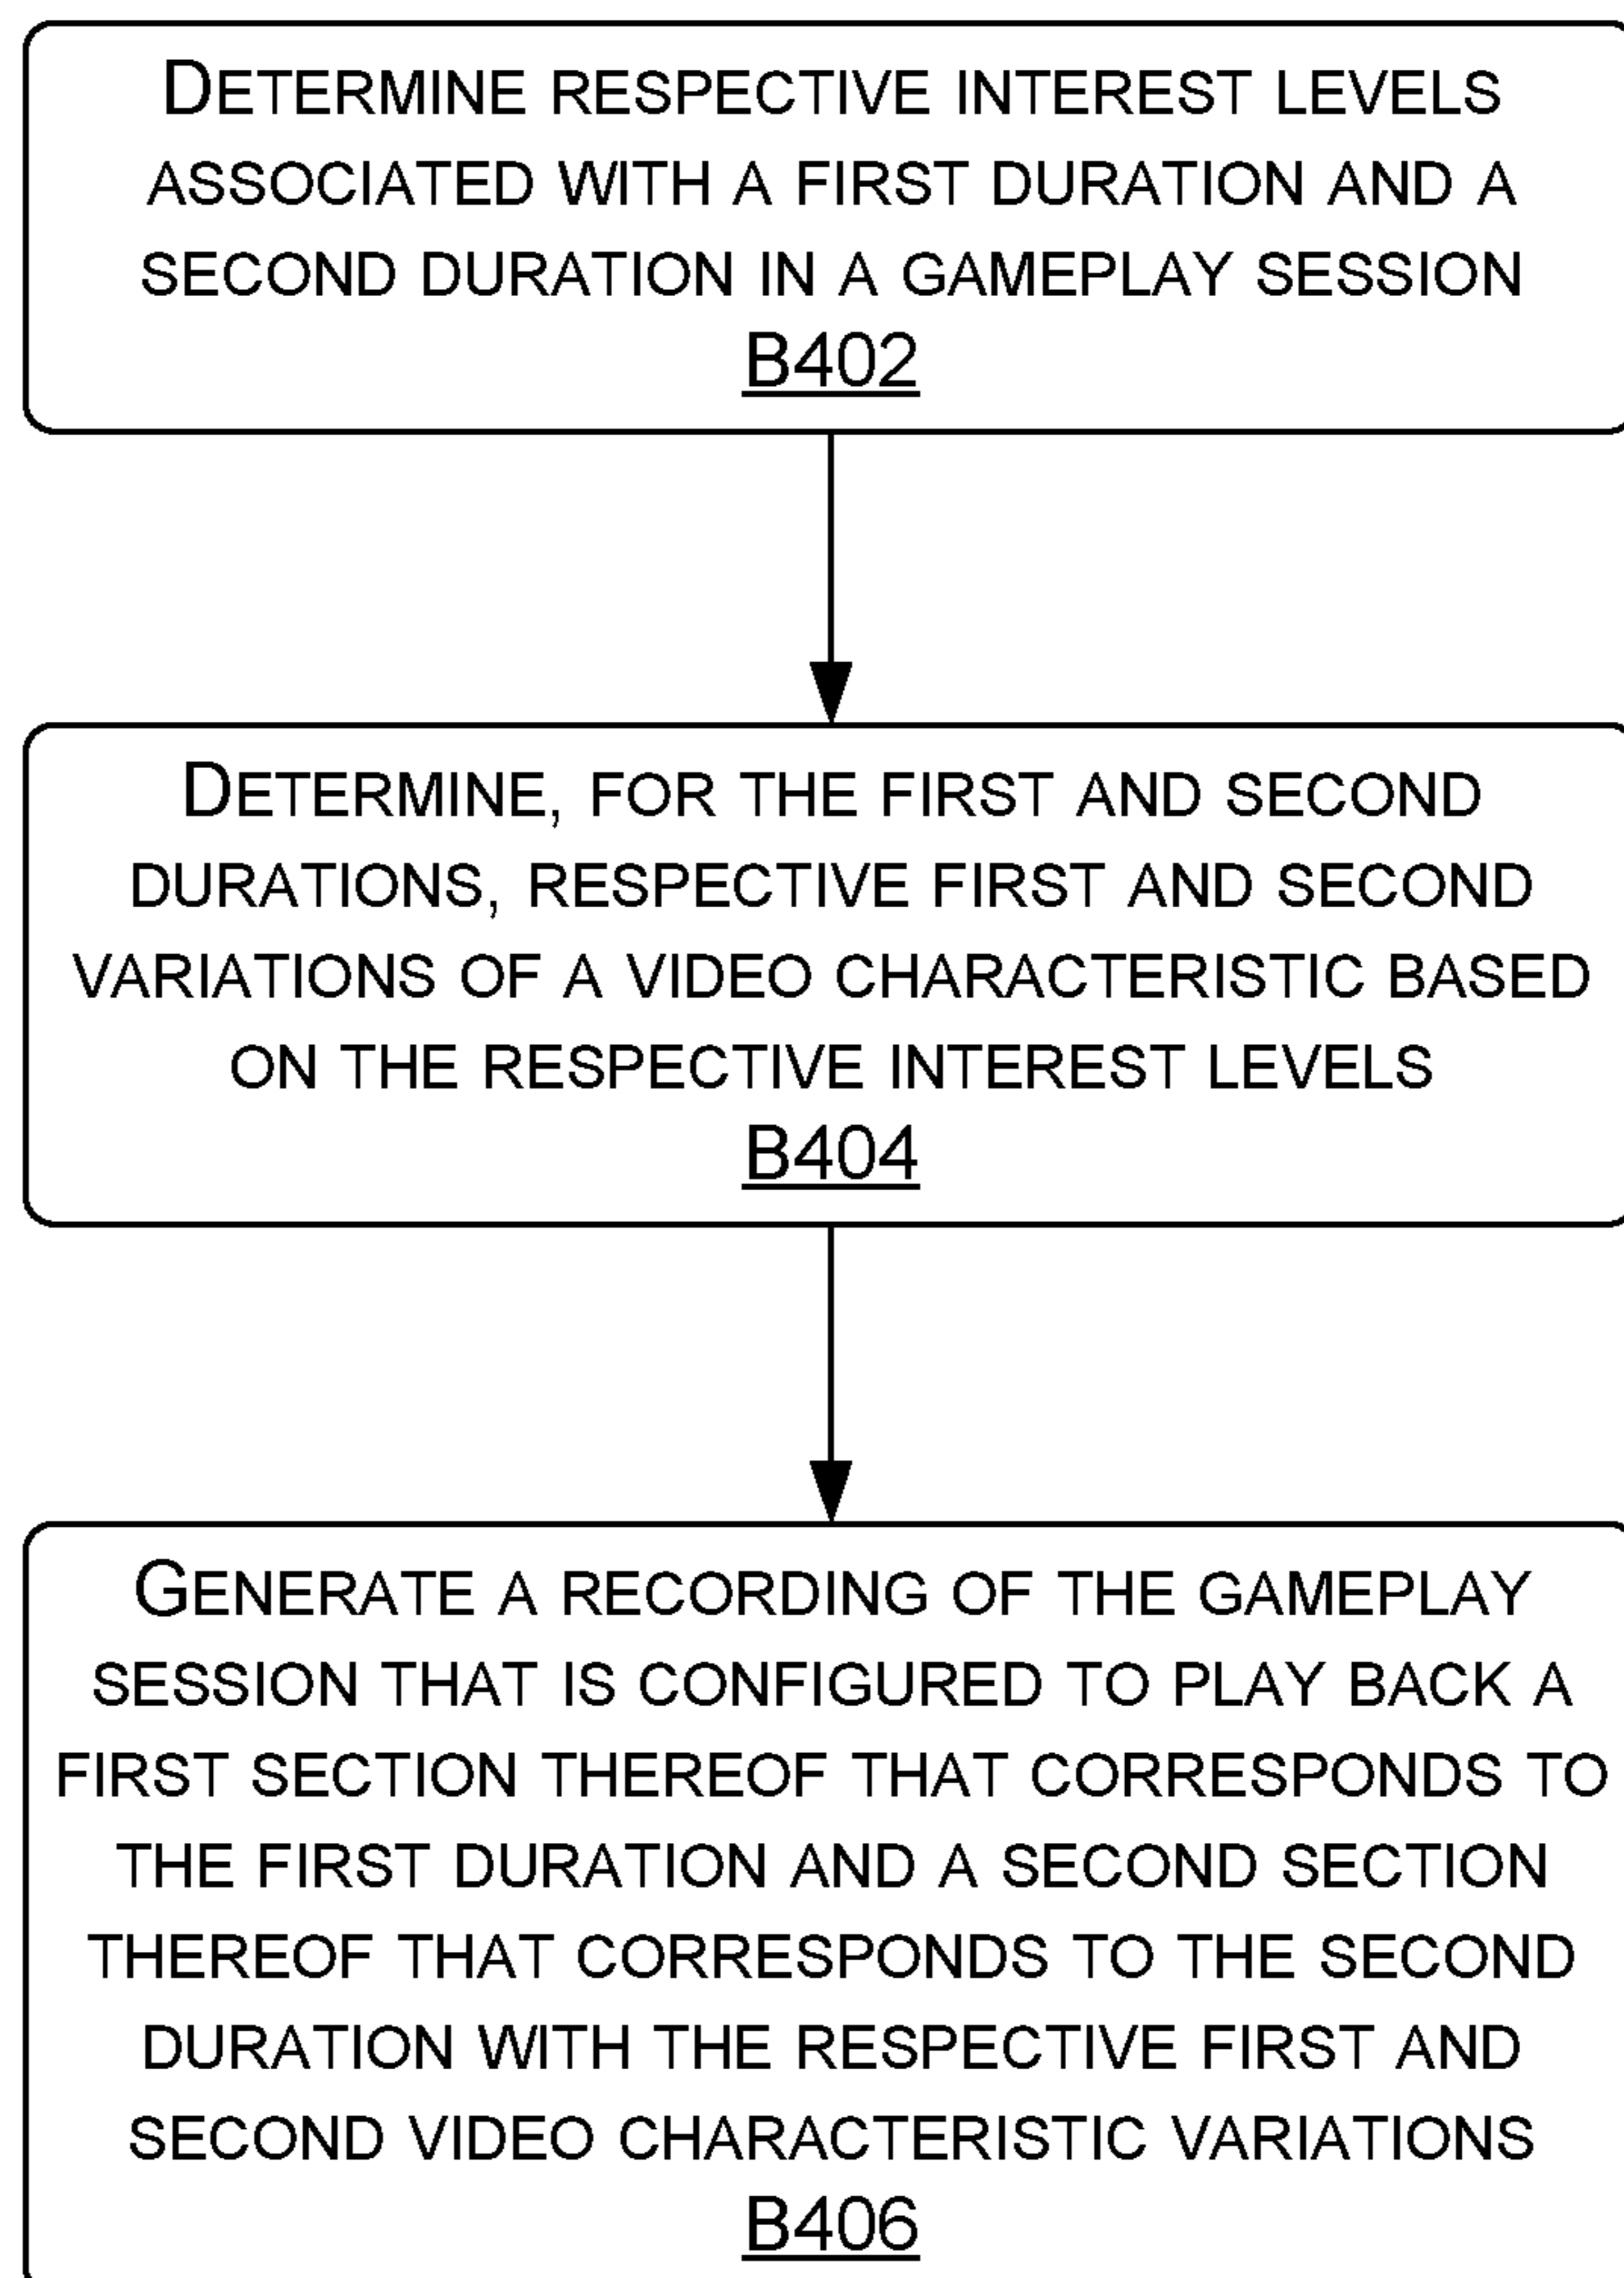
DETERMINE RESPECTIVE INTEREST LEVELS ASSOCIATED WITH A FIRST DURATION AND A SECOND DURATION IN A GAMEPLAY SESSION
B402

DETERMINE, FOR THE FIRST AND SECOND DURATIONS, RESPECTIVE FIRST AND SECOND VARIATIONS OF A VIDEO CHARACTERISTIC BASED ON THE RESPECTIVE INTEREST LEVELS
B404

GENERATE A RECORDING OF THE GAMEPLAY SESSION THAT IS CONFIGURED TO PLAY BACK A FIRST SECTION THEREOF THAT CORRESPONDS TO THE FIRST DURATION AND A SECOND SECTION THEREOF THAT CORRESPONDS TO THE SECOND DURATION WITH THE RESPECTIVE FIRST AND SECOND VIDEO CHARACTERISTIC VARIATIONS
B406